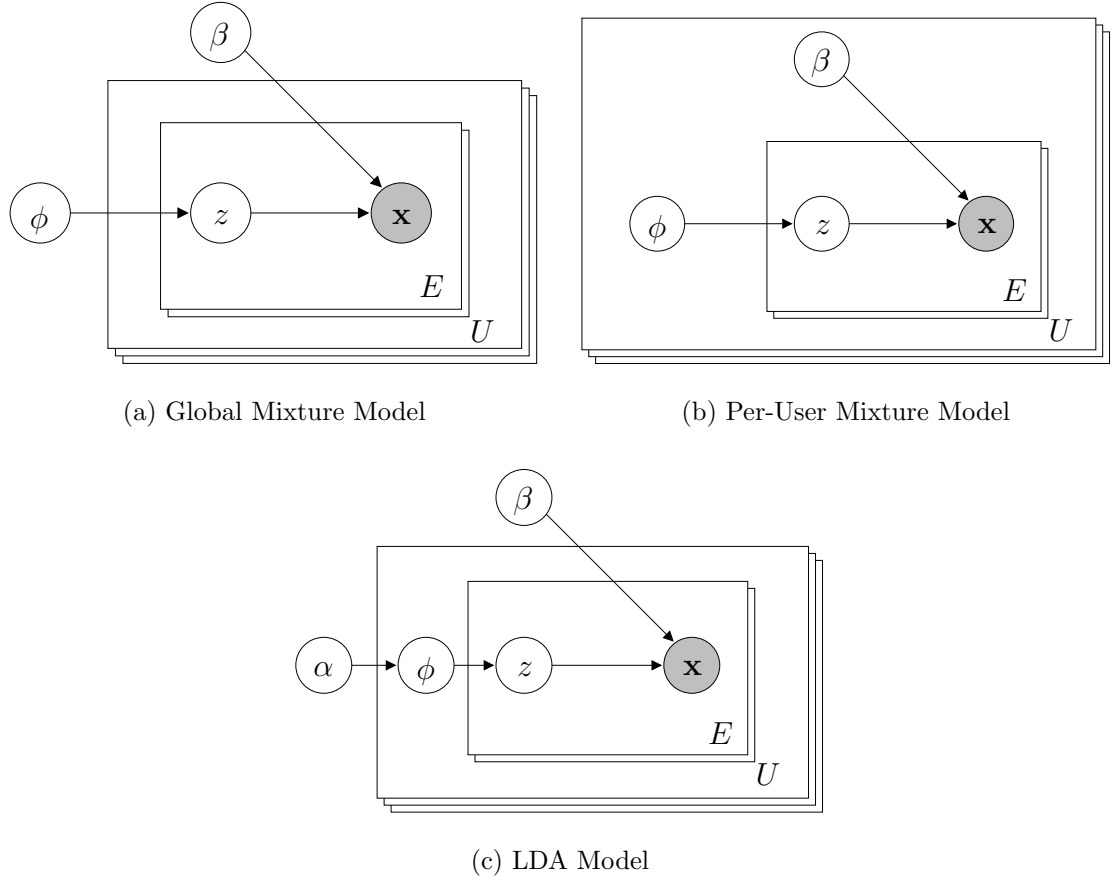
$\beta$

$\phi$

$z$

$\mathbf{x}$

$E$

$U$

(a) Global Mixture Model

$\beta$

$\phi$

$z$

$\mathbf{x}$

$E$

$U$

(b) Per-User Mixture Model

$\beta$

$\alpha$

$\phi$

$z$

$\mathbf{x}$

$E$

$U$

(c) LDA Model